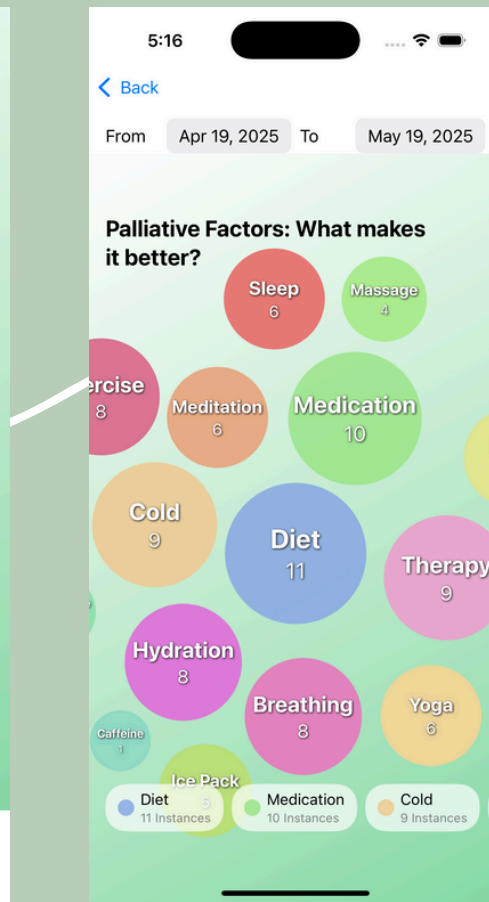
5:16

Back

From Apr 19, 2025 To May 19, 2025

Palliative Factors: What makes it better?

Sleep
6

Massage
4

rcise
8

Meditation
6

Medication
10

Cold
9

Diet
11

Therapy
9

Hydration
8

Breathing
8

Yoga
6

Caffeine
1

Ice Pack
5

Diet
11 Instances

Medication
10 Instances

Cold
9 Instances